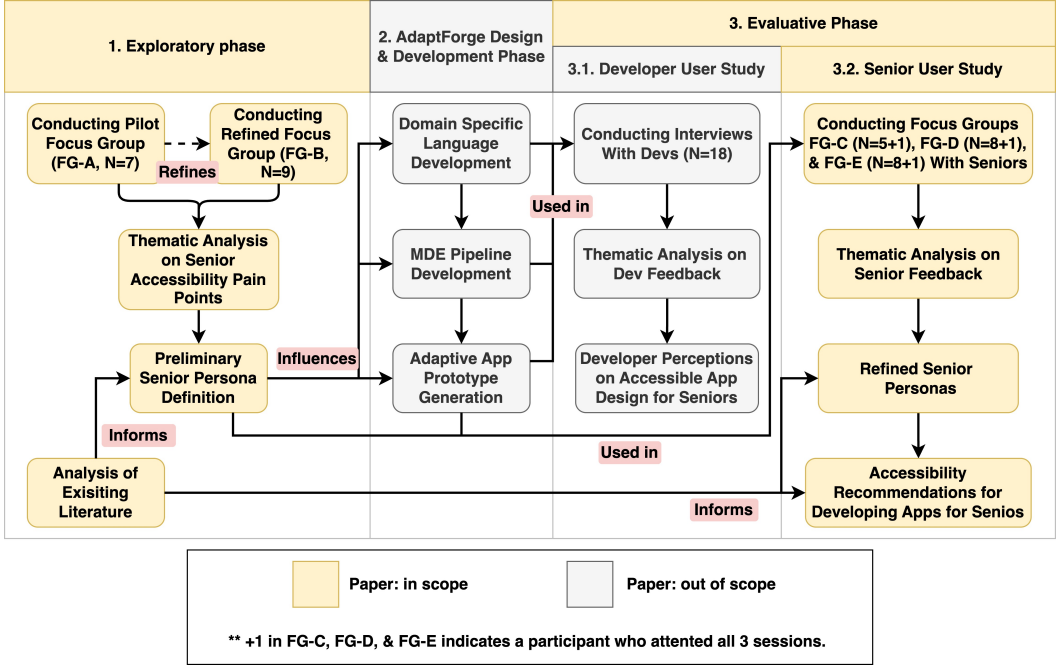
1. Exploratory phase

2. AdaptForge Design & Development Phase

3. Evaluative Phase

3.1. Developer User Study

3.2. Senior User Study

Conducting Pilot Focus Group (FG-A, N=7)

Refines

Conducting Refined Focus Group (FG-B, N=9)

Thematic Analysis on Senior Accessibility Pain Points

Preliminary Senior Persona Definition

Influences

Informs

Analysis of Exisiting Literature

Domain Specific Language Development

MDE Pipeline Development

Adaptive App Prototype Generation

Used in

Conducting Interviews With Devs (N=18)

Thematic Analysis on Dev Feedback

Developer Perceptions on Accessible App Design for Seniors

Used in

Informs

Conducting Focus Groups FG-C (N=5+1), FG-D (N=8+1), & FG-E (N=8+1) With Seniors

Thematic Analysis on Senior Feedback

Refined Senior Personas

Accessibility Recommendations for Developing Apps for Senios

Paper: in scope

Paper: out of scope

** +1 in FG-C, FG-D, & FG-E indicates a participant who attented all 3 sessions.